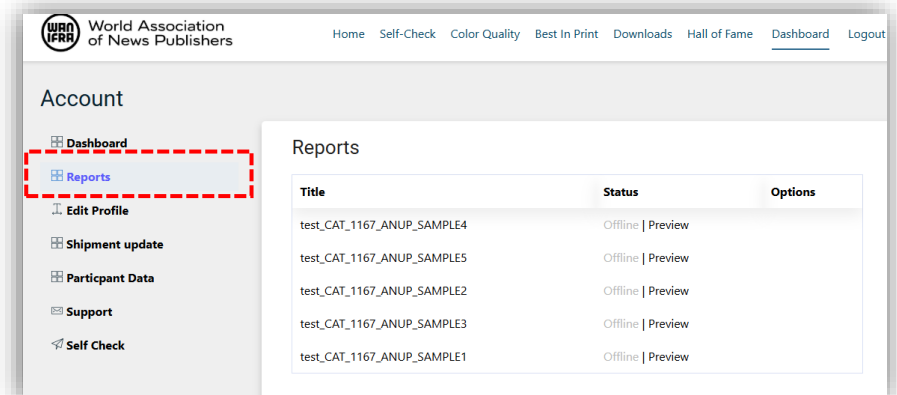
WAN IFRA World Association of News Publishers

Home Self-Check Color Quality Best In Print Downloads Hall of Fame Dashboard Logout

Account

Dashboard
Reports
Edit Profile
Shipment update
Particpant Data
Support
Self Check

Reports

| Title | Status | Options |
|---|---|---|
| test_CAT_1167_ANUP_SAMPLE4 | Offline \| Preview | |
| test_CAT_1167_ANUP_SAMPLE5 | Offline \| Preview | |
| test_CAT_1167_ANUP_SAMPLE2 | Offline \| Preview | |
| test_CAT_1167_ANUP_SAMPLE3 | Offline \| Preview | |
| test_CAT_1167_ANUP_SAMPLE1 | Offline \| Preview | |